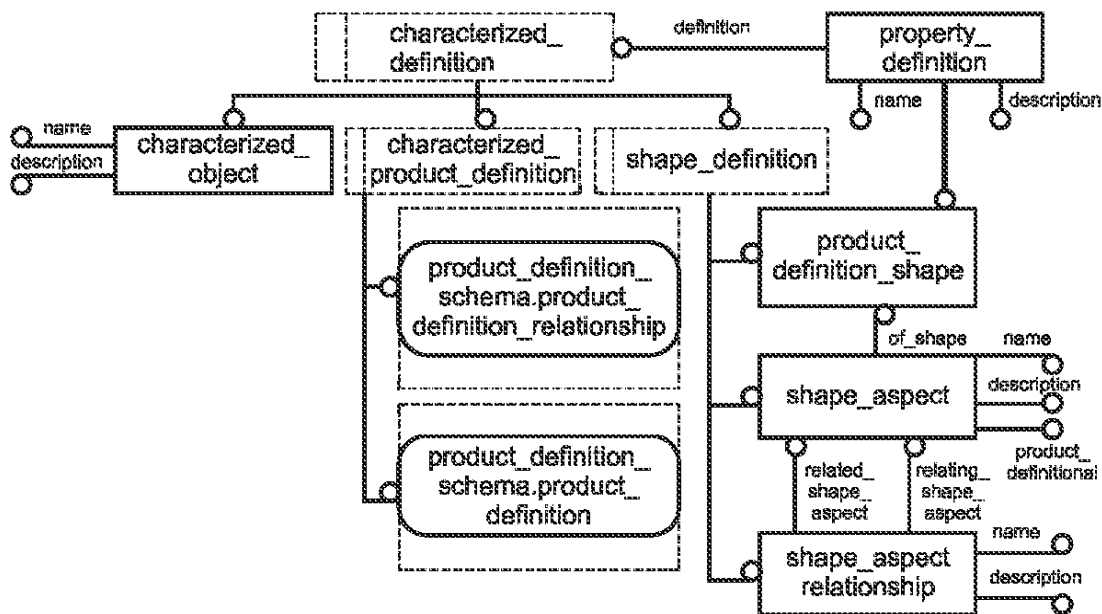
characterized_ definition

definition

property_ definition

name

description

name

description

characterized_ object

characterized_ product_definition

shape_definition

product_ definition_shape

product_definition_ schema.product_ definition_relationship

of_shape

name

shape_aspect

description

product_ definitional

related_ shape_ aspect

relating_ shape_ aspect

product_definition_ schema.product_ definition

name

shape_aspect relationship

description